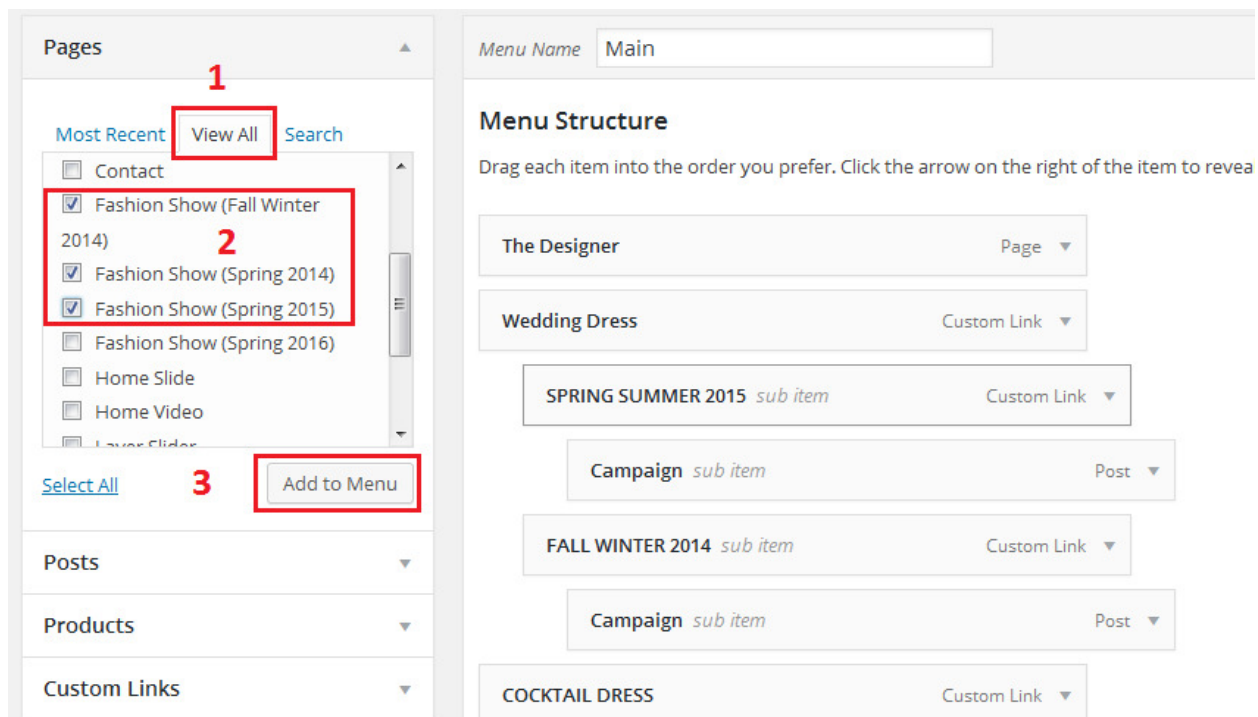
Pages

1

Most Recent View All Search

Contact
Fashion Show (Fall Winter 2014)
2
Fashion Show (Spring 2014)
Fashion Show (Spring 2015)
Fashion Show (Spring 2016)
Home Slide
Home Video
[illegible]

Select All
3
Add to Menu

Posts

Products

Custom Links

Menu Name Main

Menu Structure

Drag each item into the order you prefer. Click the arrow on the right of the item to revea

The Designer Page

Wedding Dress Custom Link

SPRING SUMMER 2015 sub item Custom Link

Campaign sub item Post

FALL WINTER 2014 sub item Custom Link

Campaign sub item Post

COCKTAIL DRESS Custom Link